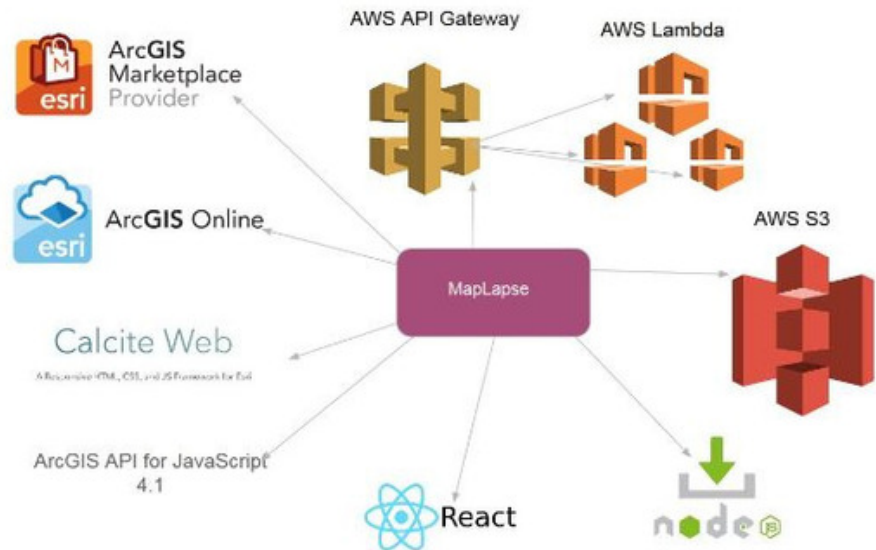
AWS API Gateway

AWS Lambda

M esri ArcGIS Marketplace Provider

esri ArcGIS Online

AWS S3

MapLapse

Calcite Web

A Responsive HTML, CSS, and JS Framework for Esri

ArcGIS API for JavaScript 4.1

React

node JS